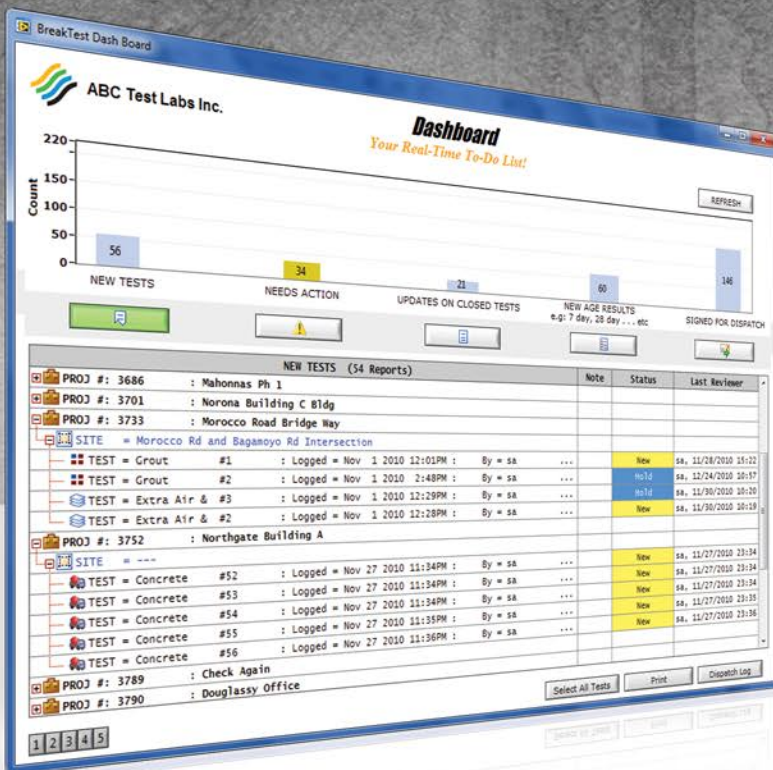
BreakTest Dash Board

ABC Test Labs Inc.

Dashboard
Your Real-Time To-Do List!

220
150
100
50
0
Count

56
34
21
60
146

NEW TESTS
NEEDS ACTION
UPDATES ON CLOSED TESTS
NEW AGE RESULTS e.g: 7 day, 28 day . . . etc
SIGNED FOR DISPATCH

REFRESH

| NEW TESTS (54 Reports) | Note | Status | Last Reviewer |
|---|---|---|---|
| PROJ #: 3686 : Mahonnas Ph 1 | | | |
| PROJ #: 3701 : Norona Building C Bldg | | | |
| PROJ #: 3733 : Morocco Road Bridge Way | | | |
| SITE = Morocco Rd and Bagamoyo Rd Intersection | | | |
| TEST = Grout #1 : Logged = Nov 1 2010 12:01PM : By = sa | ... | New | sa, 11/28/2010 15:22 |
| TEST = Grout #2 : Logged = Nov 1 2010 2:48PM : By = sa | ... | Hold | sa, 12/24/2010 10:57 |
| TEST = Extra Air & #3 : Logged = Nov 1 2010 12:29PM : By = sa | ... | Hold | sa, 11/30/2010 20:20 |
| TEST = Extra Air & #2 : Logged = Nov 1 2010 12:28PM : By = sa | ... | New | sa, 11/30/2010 10:19 |
| PROJ #: 3752 : Northgate Building A | | | |
| SITE = --- | | New | sa, 11/27/2010 23:34 |
| TEST = Concrete #52 : Logged = Nov 27 2010 11:34PM : By = sa | ... | New | sa, 11/27/2010 23:34 |
| TEST = Concrete #53 : Logged = Nov 27 2010 11:34PM : By = sa | ... | New | sa, 11/27/2010 23:35 |
| TEST = Concrete #54 : Logged = Nov 27 2010 11:34PM : By = sa | ... | New | sa, 11/27/2010 23:35 |
| TEST = Concrete #55 : Logged = Nov 27 2010 11:34PM : By = sa | ... | New | sa, 11/27/2010 23:36 |
| TEST = Concrete #56 : Logged = Nov 27 2010 11:36PM : By = sa | ... | | |
| PROJ #: 3789 : Check Again | | | |
| PROJ #: 3790 : Douglassy Office | | | |

Select All Tests
Print
Dispatch Log

1 2 3 4 5